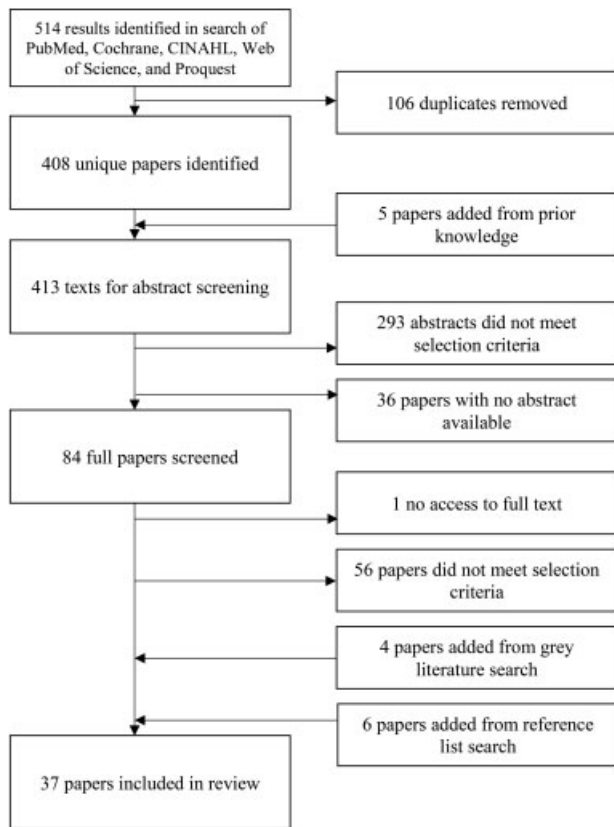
514 results identified in search of PubMed, Cochrane, CINAHL, Web of Science, and Proquest

106 duplicates removed

408 unique papers identified

5 papers added from prior knowledge

413 texts for abstract screening

293 abstracts did not meet selection criteria

36 papers with no abstract available

84 full papers screened

1 no access to full text

56 papers did not meet selection criteria

4 papers added from grey literature search

6 papers added from reference list search

37 papers included in review